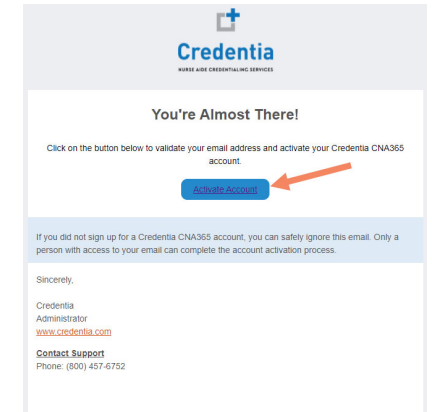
Credentia
NURSE AIDE CREDENTIALING SERVICES

You're Almost There!

Click on the button below to validate your email address and activate your Credentia CNA365 account.

Activate Account

If you did not sign up for a Credentia CNA365 account, you can safely ignore this email. Only a person with access to your email can complete the account activation process.

Sincerely,

Credentia
Administrator
www.credentia.com

Contact Support
Phone: (800) 457-6752